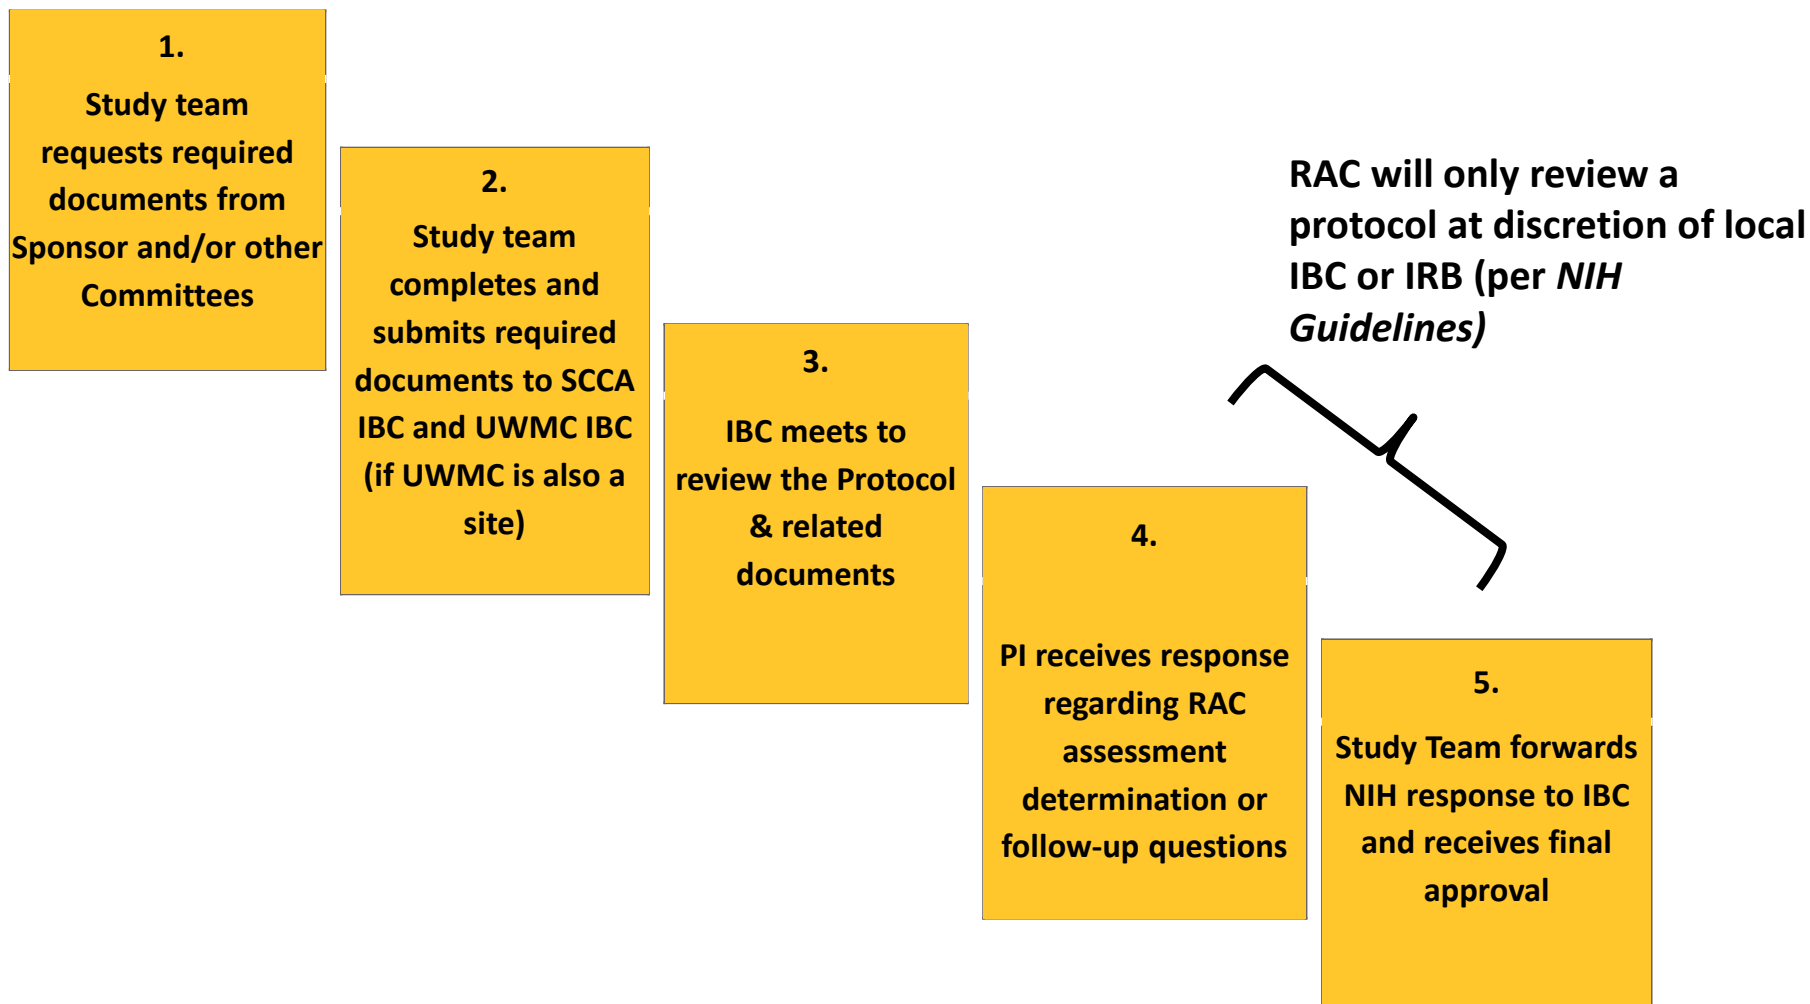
1.

Study team requests required documents from Sponsor and/or other Committees

2.

Study team completes and submits required documents to SCCA IBC and UWMC IBC (if UWMC is also a site)

3.

IBC meets to review the Protocol & related documents

RAC will only review a protocol at discretion of local IBC or IRB (per *NIH Guidelines)*

4.

PI receives response regarding RAC assessment determination or follow-up questions

5.

Study Team forwards NIH response to IBC and receives final approval